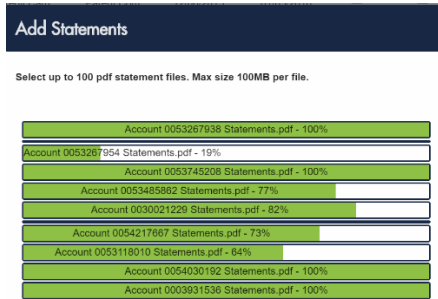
Add Statements

Select up to 100 pdf statement files. Max size 100MB per file.

Account 0053267938 Statements.pdf - 100%

Account 0053267954 Statements.pdf - 19%

Account 0053745208 Statements.pdf - 100%

Account 0053485882 Statements.pdf - 77%

Account 0030021229 Statements.pdf - 82%

Account 0054217667 Statements.pdf - 73%

Account 0053118010 Statements.pdf - 64%

Account 0054030192 Statements.pdf - 100%

Account 0003931536 Statements.pdf - 100%